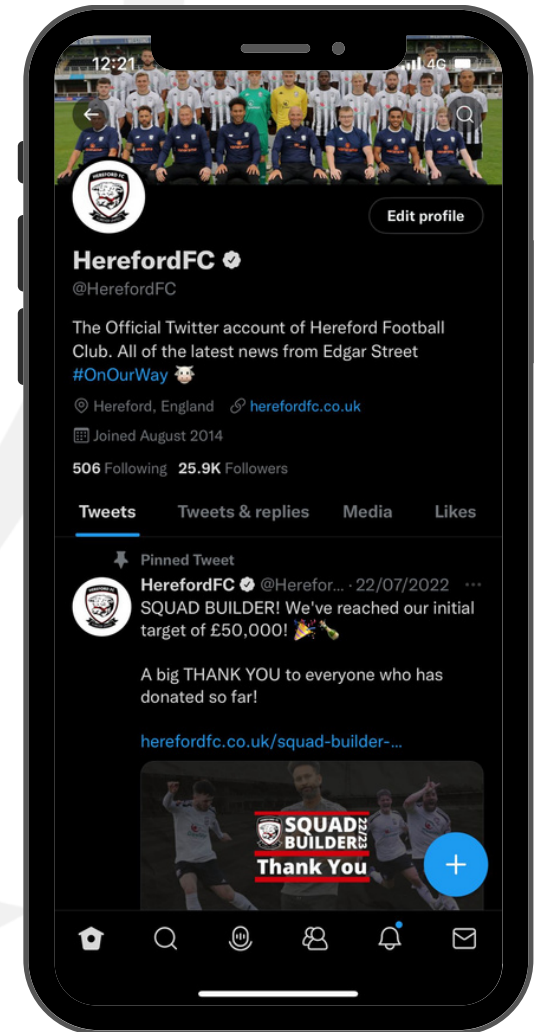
12:21 4G

Edit profile

HerefordFC
@HerefordFC

The Official Twitter account of Hereford Football Club. All of the latest news from Edgar Street #OnOurWay 🐮

Hereford, England herefordfc.co.uk
Joined August 2014

506 Following 25.9K Followers

Tweets Tweets & replies Media Likes

Pinned Tweet
HerefordFC @Herefor... · 22/07/2022
SQUAD BUILDER! We've reached our initial target of £50,000! 🎉🍾

A big THANK YOU to everyone who has donated so far!

herefordfc.co.uk/squad-builder-...

SQUAD BUILDER 22/23
Thank You